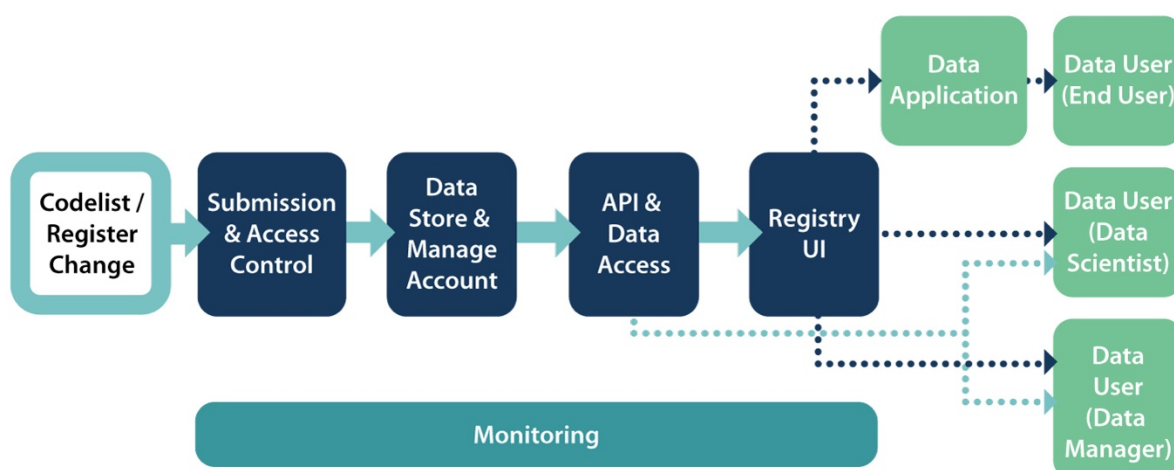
Codelist / Register Change

Submission & Access Control

Data Store & Manage Account

API & Data Access

Registry UI

Data Application

Data User (End User)

Data User (Data Scientist)

Data User (Data Manager)

Monitoring